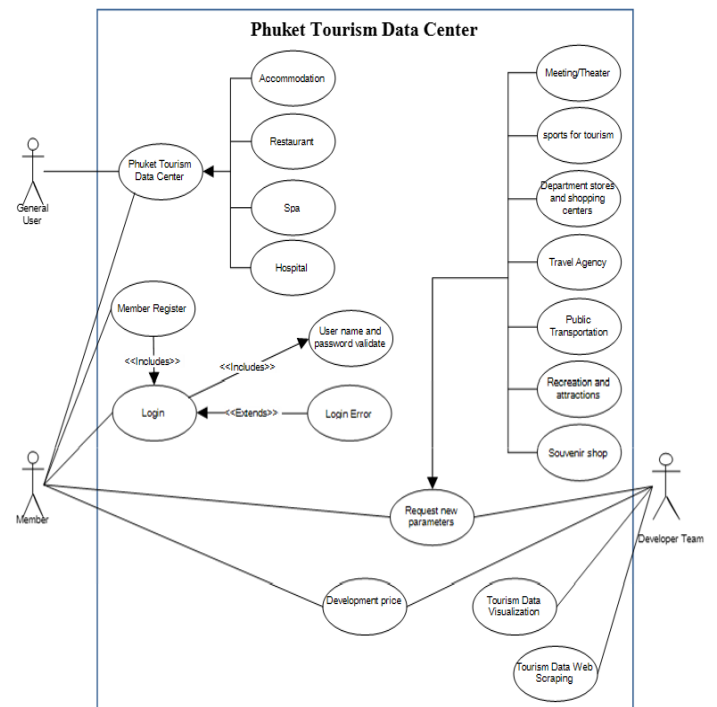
Phuket Tourism Data Center

General User

Phuket Tourism Data Center

Accommodation

Restaurant

Spa

Hospital

Meeting/Theater

sports for tourism

Department stores and shopping centers

Travel Agency

Public Transportation

Recreation and attractions

Souvenir shop

Member Register

<<Includes>>

Login

<<Includes>>

User name and password validate

<<Extends>>

Login Error

Member

Request new parameters

Developer Team

Development price

Tourism Data Visualization

Tourism Data Web Scraping